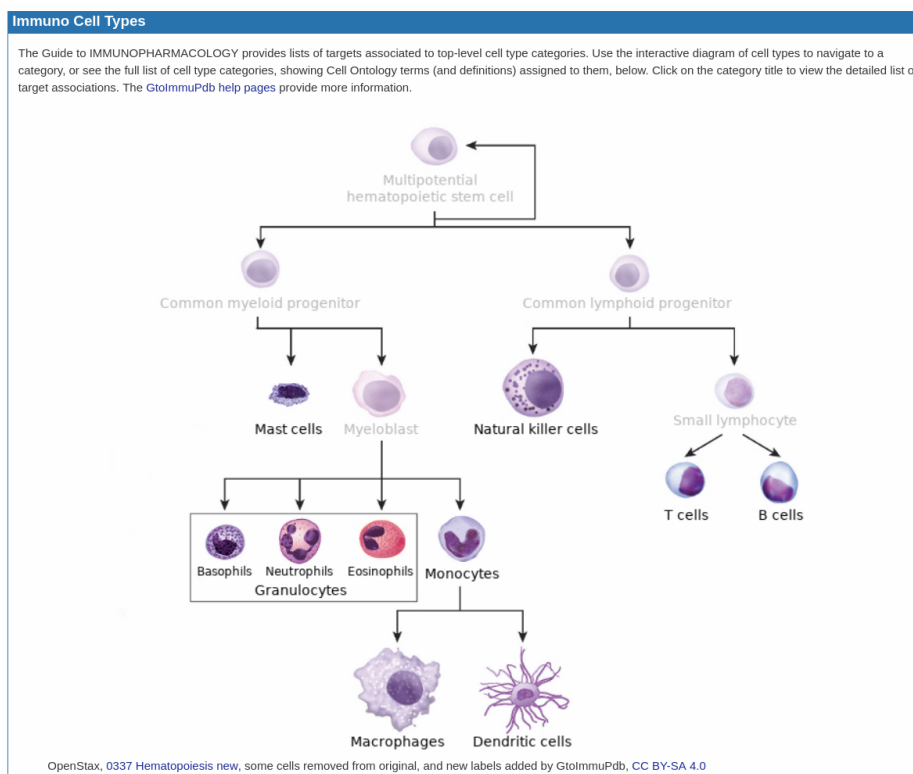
Immuno Cell Types

The Guide to IMMUNOPHARMACOLOGY provides lists of targets associated to top-level cell type categories. Use the interactive diagram of cell types to navigate to a category, or see the full list of cell type categories, showing Cell Ontology terms (and definitions) assigned to them, below. Click on the category title to view the detailed list o target associations. The GtoImmuPdb help pages provide more information.

Multipotential hematopoietic stem cell

Common myeloid progenitor

Common lymphoid progenitor

Mast cells

Myeloblast

Natural killer cells

Small lymphocyte

T cells

B cells

Basophils

Neutrophils

Eosinophils

Granulocytes

Monocytes

Macrophages

Dendritic cells

OpenStax, 0337 Hematopoiesis new, some cells removed from original, and new labels added by GtoImmuPdb, CC BY-SA 4.0